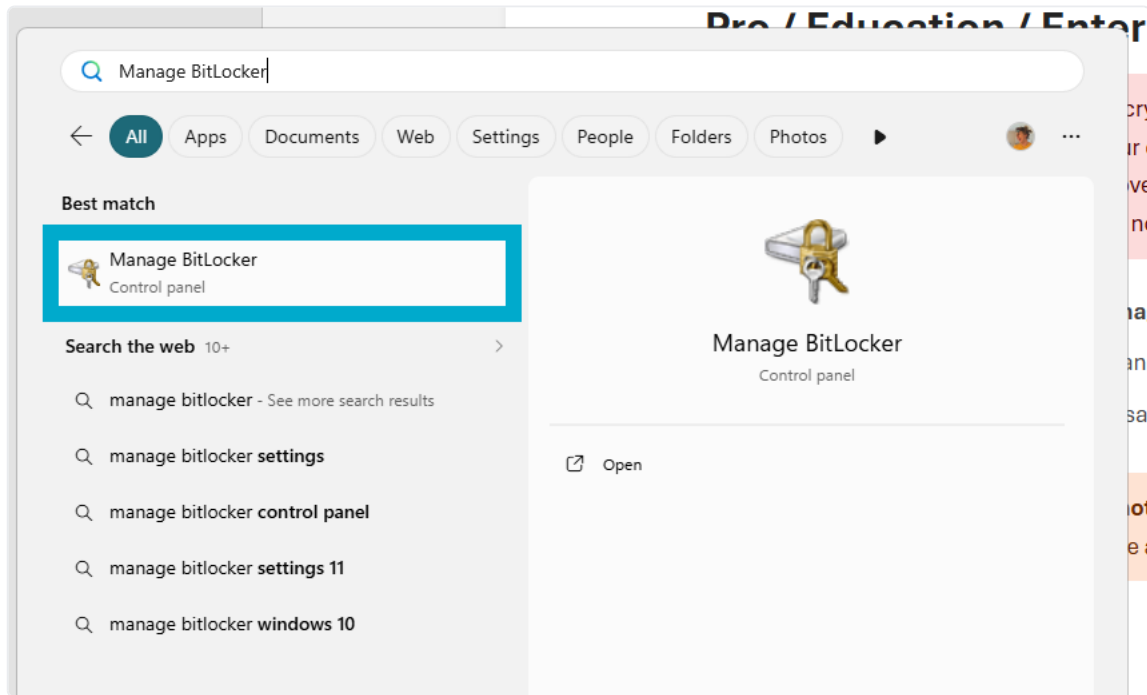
Pro / Education / Enter

Manage BitLocker

All Apps Documents Web Settings People Folders Photos ...

Best match

Manage BitLocker
Control panel

Search the web 10+

manage bitlocker - See more search results

manage bitlocker settings

manage bitlocker control panel

manage bitlocker settings 11

manage bitlocker windows 10

Manage BitLocker
Control panel

Open